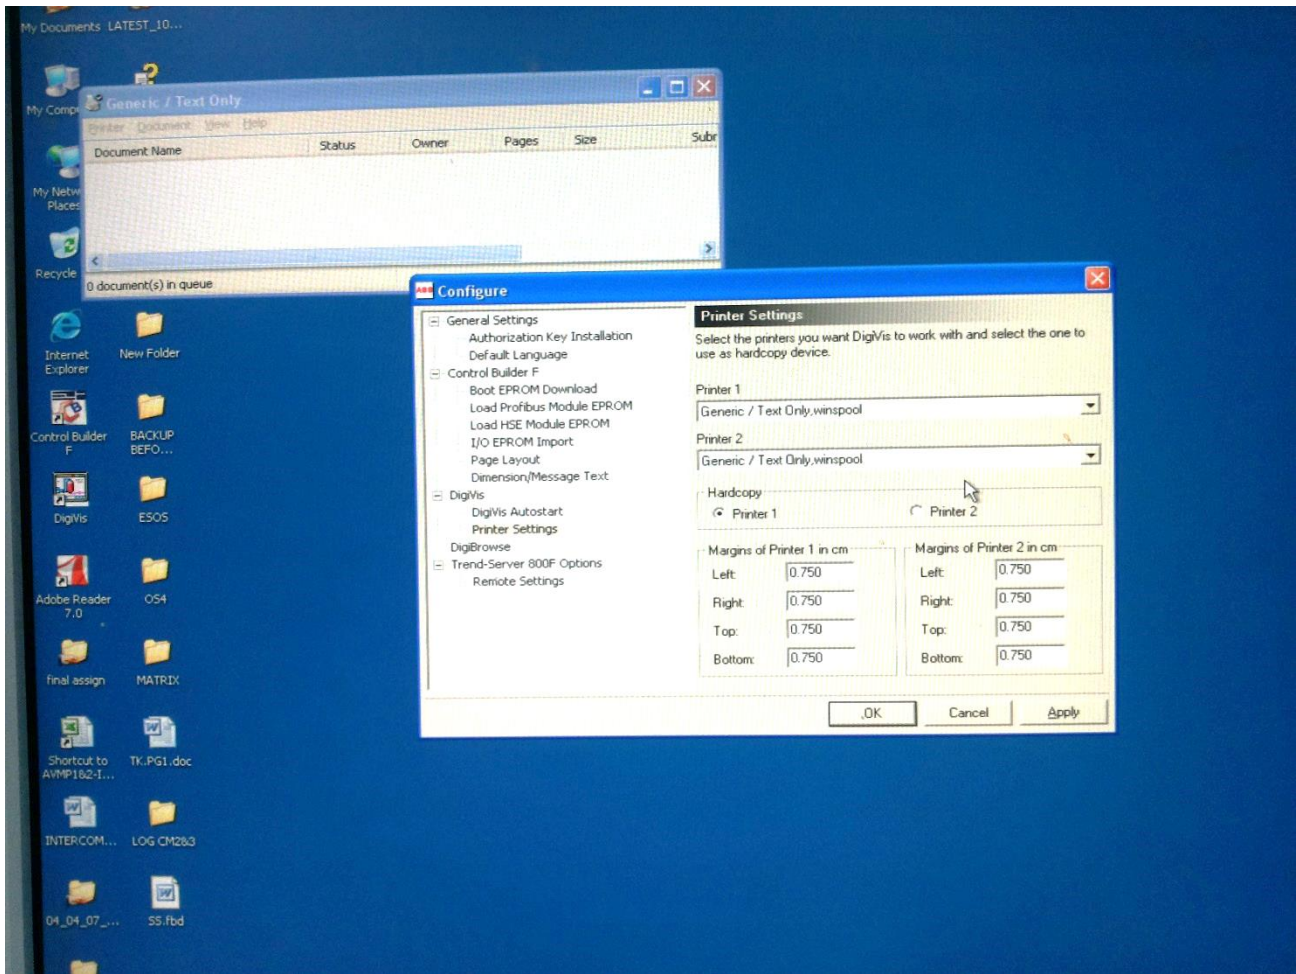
My Documents LATEST_10...

My Comp

My Netw Places

Recycle

Generic / Text Only

Printer Document View Help

| Document Name | Status | Owner | Pages | Size | Subr |
|---|---|---|---|---|---|

0 document(s) in queue

Internet Explorer

New Folder

Control Builder F

BACKUP BEFO...

DigiVis

ESOS

Adobe Reader 7.0

OS4

final assign

MATRIX

Shortcut to AVMP1&2-I...

TK.PG1.doc

INTERCOM...

LOG CM2&3

04_04_07_...

SS.fbd

Configure

General Settings
Authorization Key Installation
Default Language
Control Builder F
Boot EPROM Download
Load Profibus Module EPROM
Load HSE Module EPROM
I/O EPROM Import
Page Layout
Dimension/Message Text
DigiVis
DigiVis Autostart
Printer Settings
DigiBrowse
Trend-Server 800F Options
Remote Settings

Printer Settings

Select the printers you want DigiVis to work with and select the one to use as hardcopy device.

Printer 1
Generic / Text Only,winspool

Printer 2
Generic / Text Only,winspool

Hardcopy
Printer 1
Printer 2

Margins of Printer 1 in cm
Left: 0.750
Right: 0.750
Top: 0.750
Bottom: 0.750

Margins of Printer 2 in cm
Left: 0.750
Right: 0.750
Top: 0.750
Bottom: 0.750

OK
Cancel
Apply